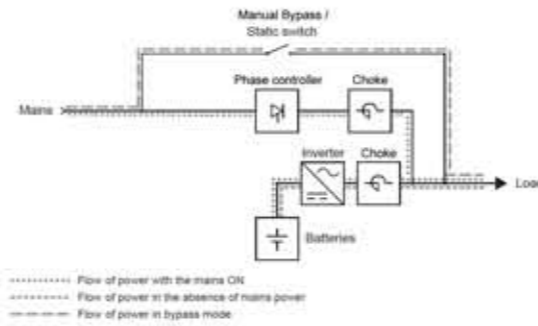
Manual Bypass /
Static switch

Phase controller

Choke

Mains

Inverter

Choke

Load

Batteries

Flow of power with the mains ON
Flow of power in the absence of mains power
Flow of power in bypass mode